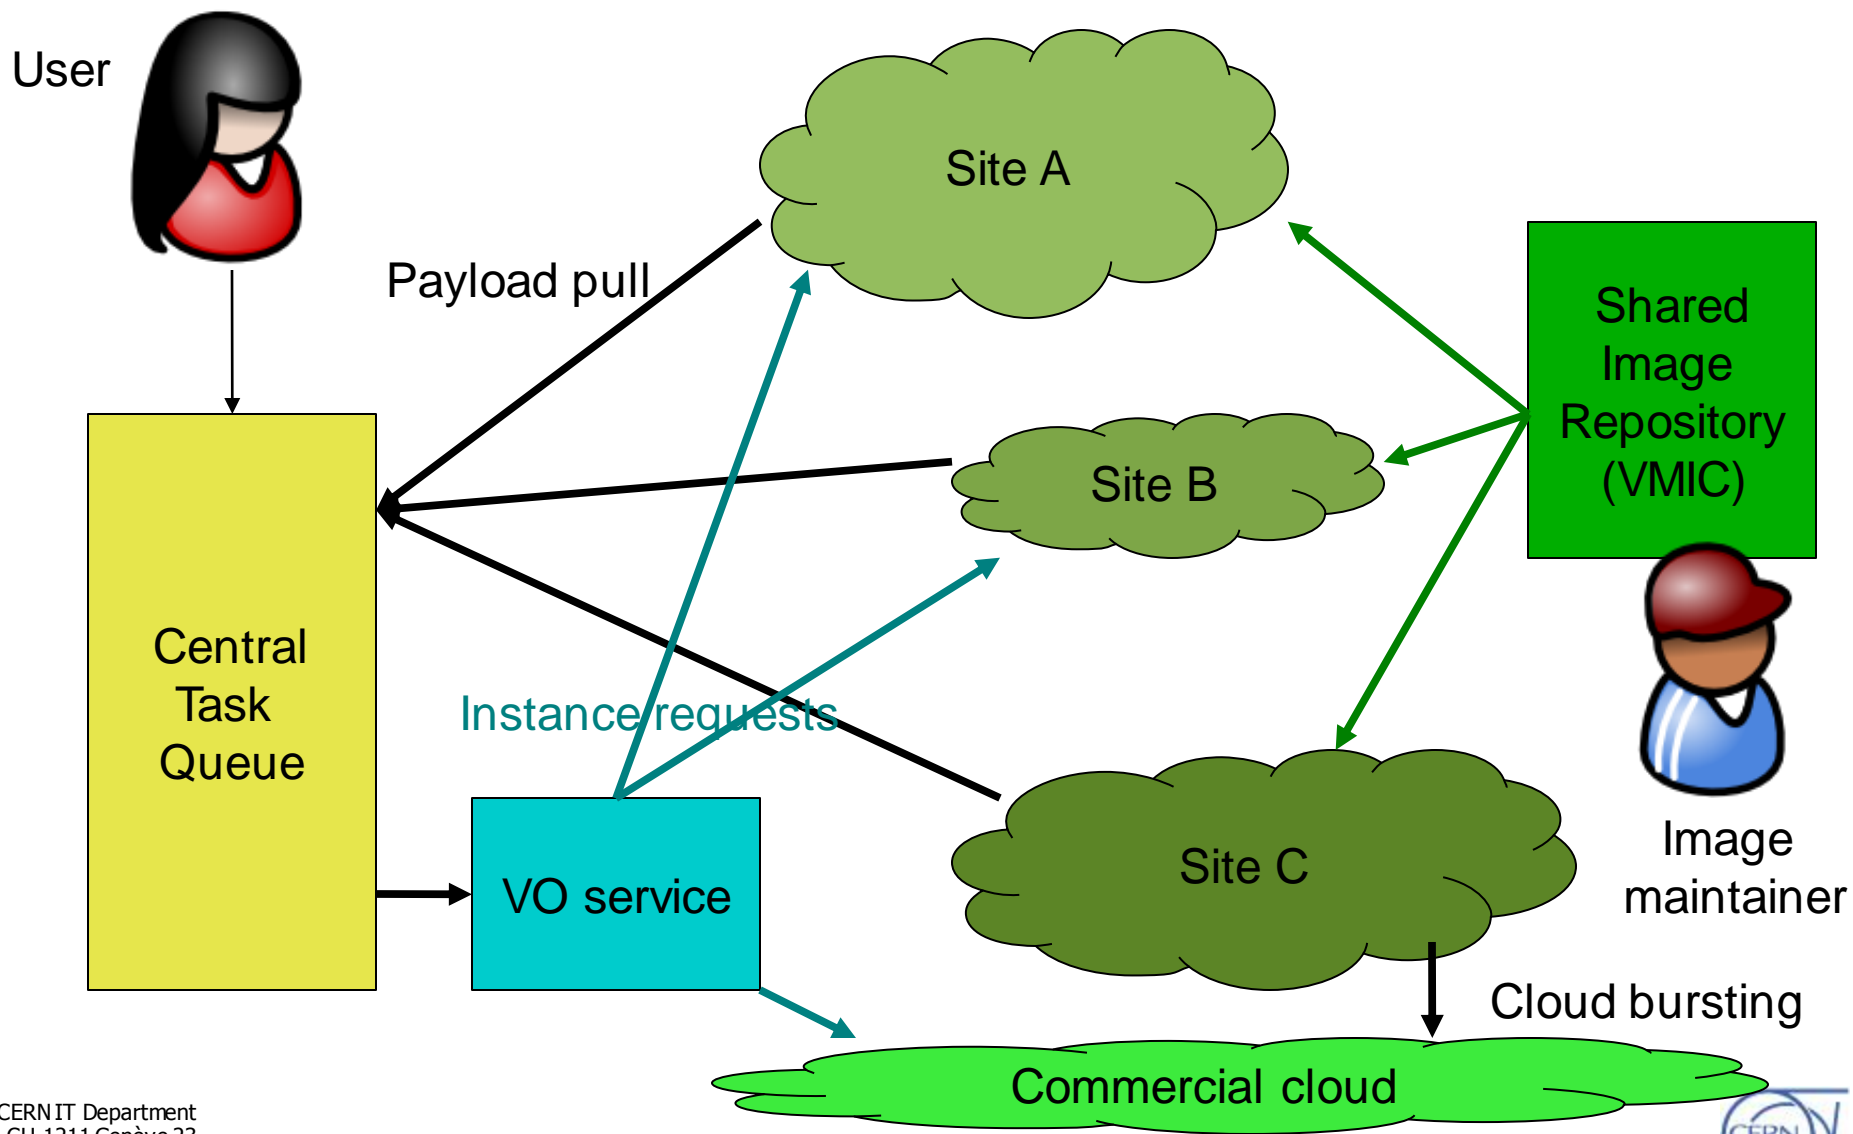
User

Site A

Payload pull

Shared Image Repository (VMIC)

Site B

Central Task Queue

Instance requests

Site C

Image maintainer

VO service

Cloud bursting

Commercial cloud

CERN IT Department
CH-1211 Genève 23

CERN